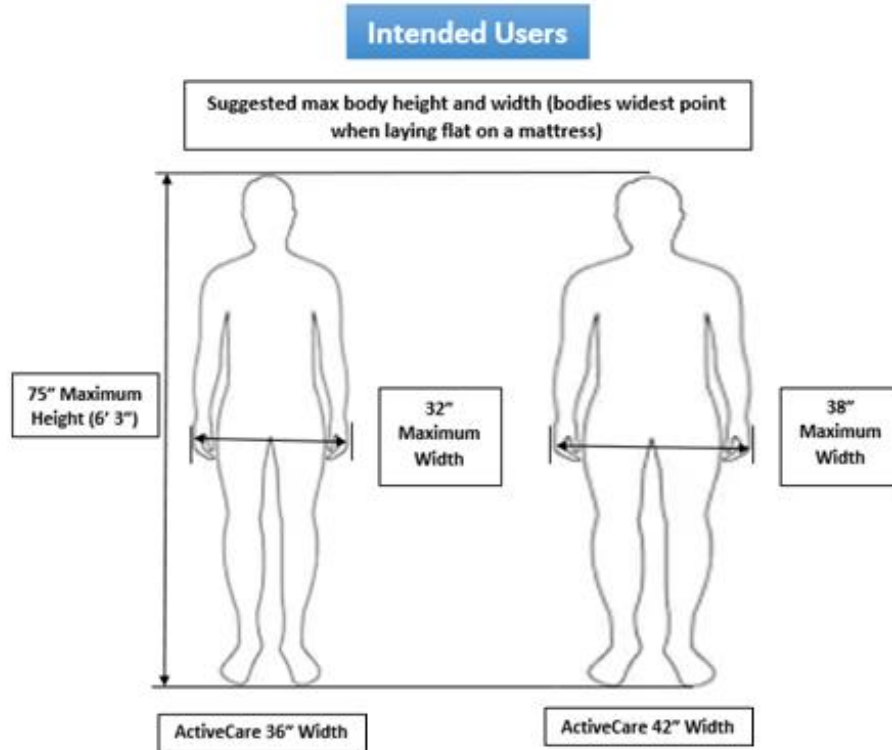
Intended Users

Suggested max body height and width (bodies widest point when laying flat on a mattress)

75" Maximum Height (6' 3")

32" Maximum Width

38" Maximum Width

ActiveCare 36" Width

ActiveCare 42" Width